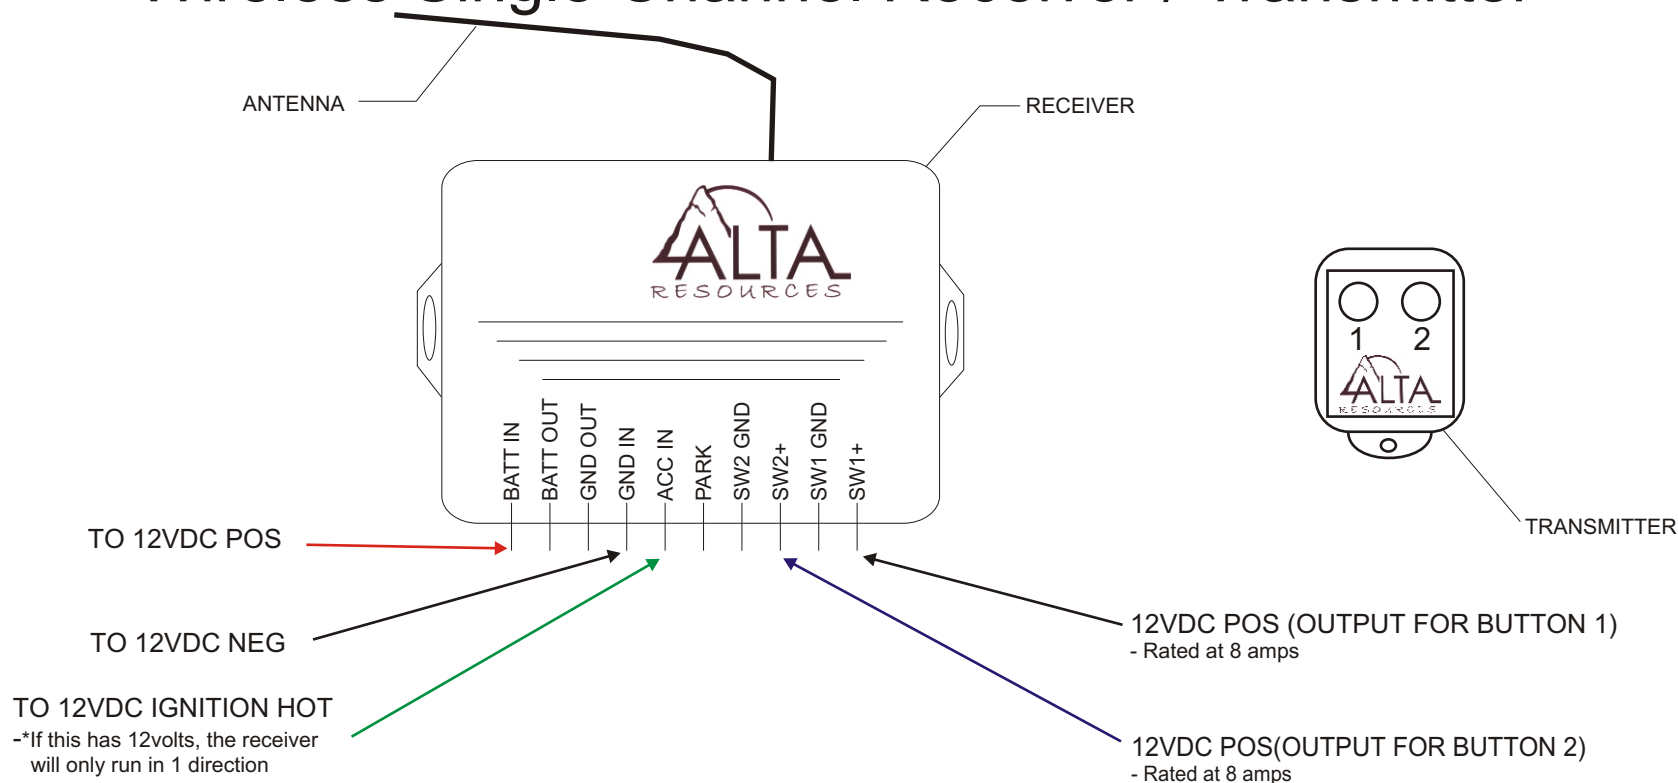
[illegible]

ANTENNA

RECEIVER

ALTA
RESOURCES

BATT IN
BATT OUT
GND OUT
GND IN
ACC IN
PARK
SW2 GND
SW2+
SW1 GND
SW1+

1
2
ALTA
RESOURCES

TRANSMITTER

TO 12VDC POS

TO 12VDC NEG

TO 12VDC IGNITION HOT
-*If this has 12volts, the receiver will only run in 1 direction

12VDC POS (OUTPUT FOR BUTTON 1)
- Rated at 8 amps

12VDC POS(OUTPUT FOR BUTTON 2)
- Rated at 8 amps